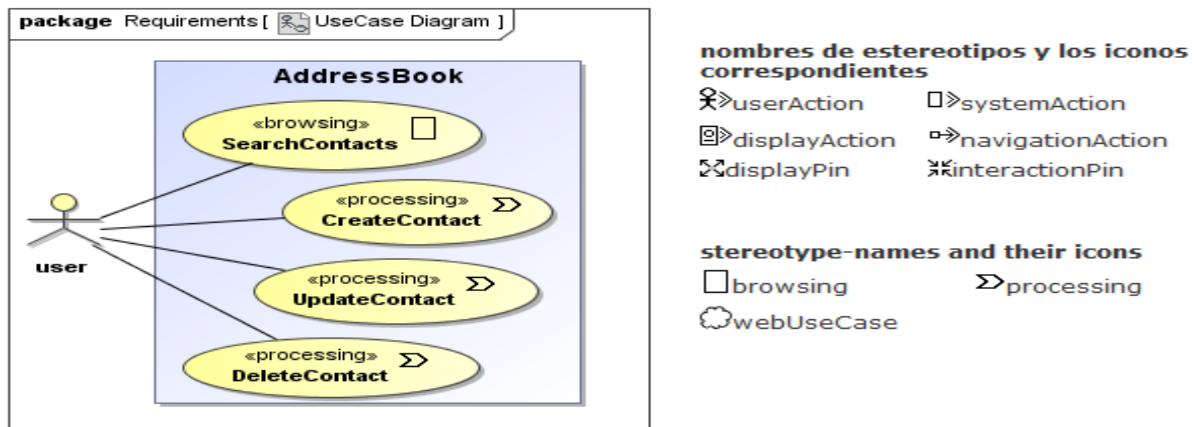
package Requirements [ UseCase Diagram ]

AddressBook

«browsing»
SearchContacts

«processing»
CreateContact

«processing»
UpdateContact

«processing»
DeleteContact

user

nombres de estereotipos y los iconos correspondientes

userAction systemAction

displayAction navigationAction

displayPin interactionPin

stereotype-names and their icons

browsing processing

webUseCase